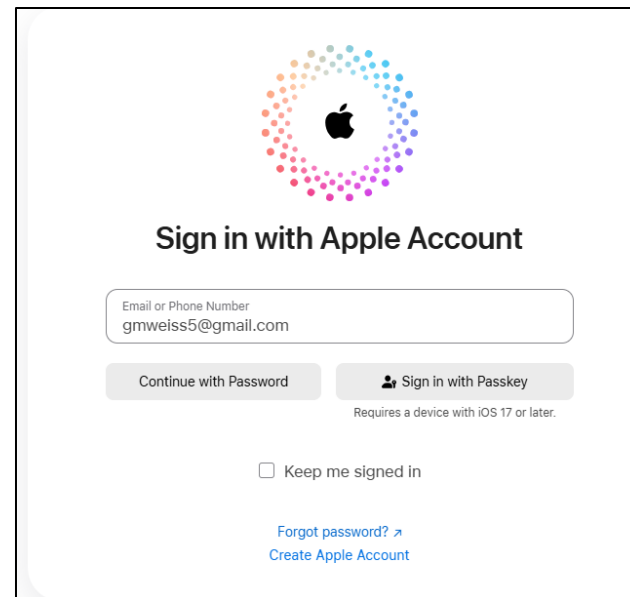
Sign in with Apple Account

Email or Phone Number
gmweiss5@gmail.com

Continue with Password

Sign in with Passkey

Requires a device with iOS 17 or later.

Keep me signed in

Forgot password? ↗
Create Apple Account